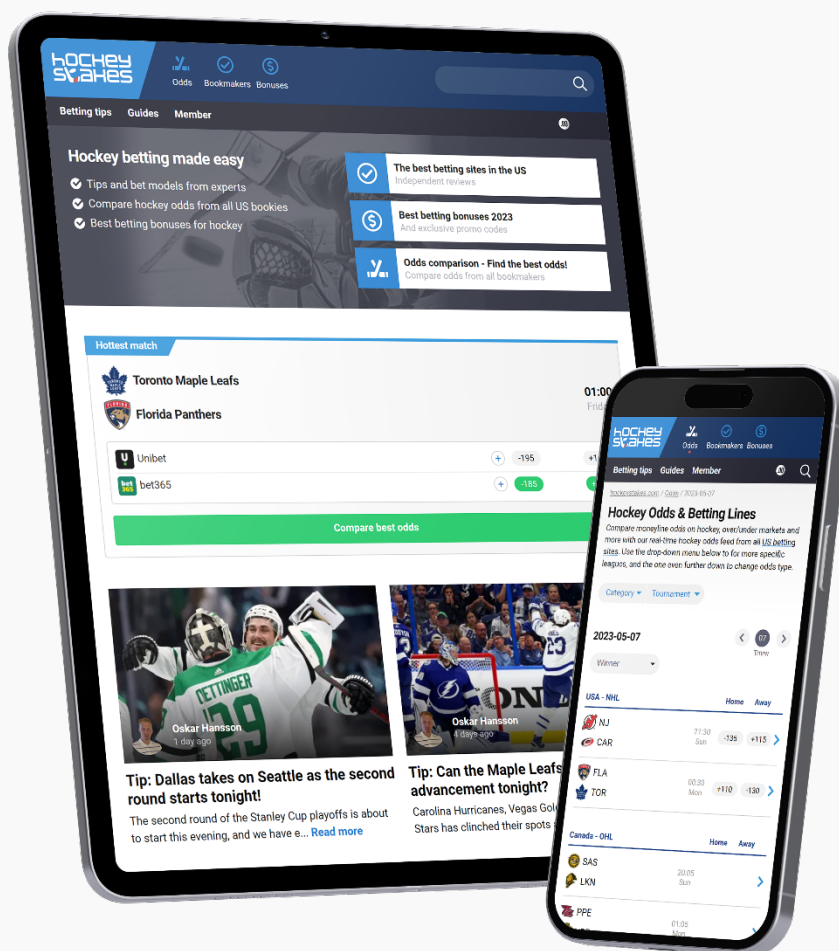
hockey stakes

Odds Bookmakers Bonuses

Betting tips Guides Member

Hockey betting made easy

Tips and bet models from experts
Compare hockey odds from all US bookies
Best betting bonuses for hockey

The best betting sites in the US
Independent reviews

Best betting bonuses 2023
And exclusive promo codes

Odds comparison - Find the best odds!
Compare odds from all bookmakers

Hottest match

Toronto Maple Leafs
Florida Panthers

01:00
Frid

Unibet -195 +1
bet365 -185

Compare best odds

Oskar Hansson
1 day ago

Tip: Dallas takes on Seattle as the second round starts tonight!

The second round of the Stanley Cup playoffs is about to start this evening, and we have e... Read more

Oskar Hansson
4 days ago

Tip: Can the Maple Leafs advancement tonight?

Carolina Hurricanes, Vegas Gold Stars has clinched their spots

hockey stakes

Odds Bookmakers Bonuses

Betting tips Guides Member

hockeystakes.com / Odds / 2023-05-07

Hockey Odds & Betting Lines

Compare moneyline odds on hockey, over/under markets and more with our real-time hockey odds feed from all US betting sites. Use the drop-down menu below to for more specific leagues, and the one even further down to change odds type.

Category Tournament

2023-05-07 07 Tmrw

Winner

USA - NHL Home Away

NJ CAR 21:30 Sun -135 +115

FLA TOR 00:30 Mon +110 -130

Canada - OHL Home Away

SAS LKN 20:05 Sun

PPE 01:05